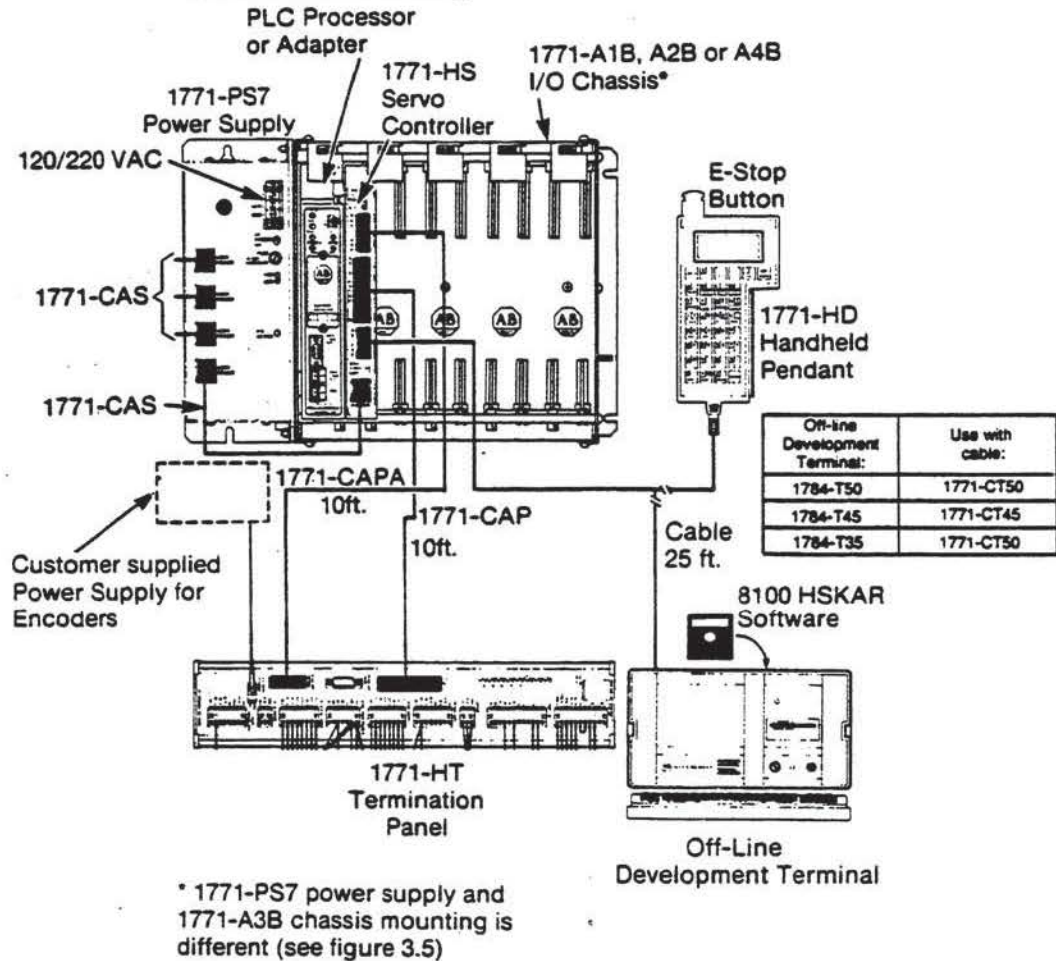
PLC Processor or Adapter

1771-A1B, A2B or A4B I/O Chassis*

1771-HS Servo Controller

1771-PS7 Power Supply

120/220 VAC

E-Stop Button

1771-CAS

1771-HD Handheld Pendant

1771-CAS

| Off-line Development Terminal: | Use with cable: |
|---|---|
| 1784-T50 | 1771-CT50 |
| 1784-T45 | 1771-CT45 |
| 1784-T35 | 1771-CT50 |

1771-CAPA 10ft.

1771-CAP 10ft.

Cable 25 ft.

Customer supplied Power Supply for Encoders

8100 HSKAR Software

1771-HT Termination Panel

Off-Line Development Terminal

* 1771-PS7 power supply and 1771-A3B chassis mounting is different (see figure 3.5)